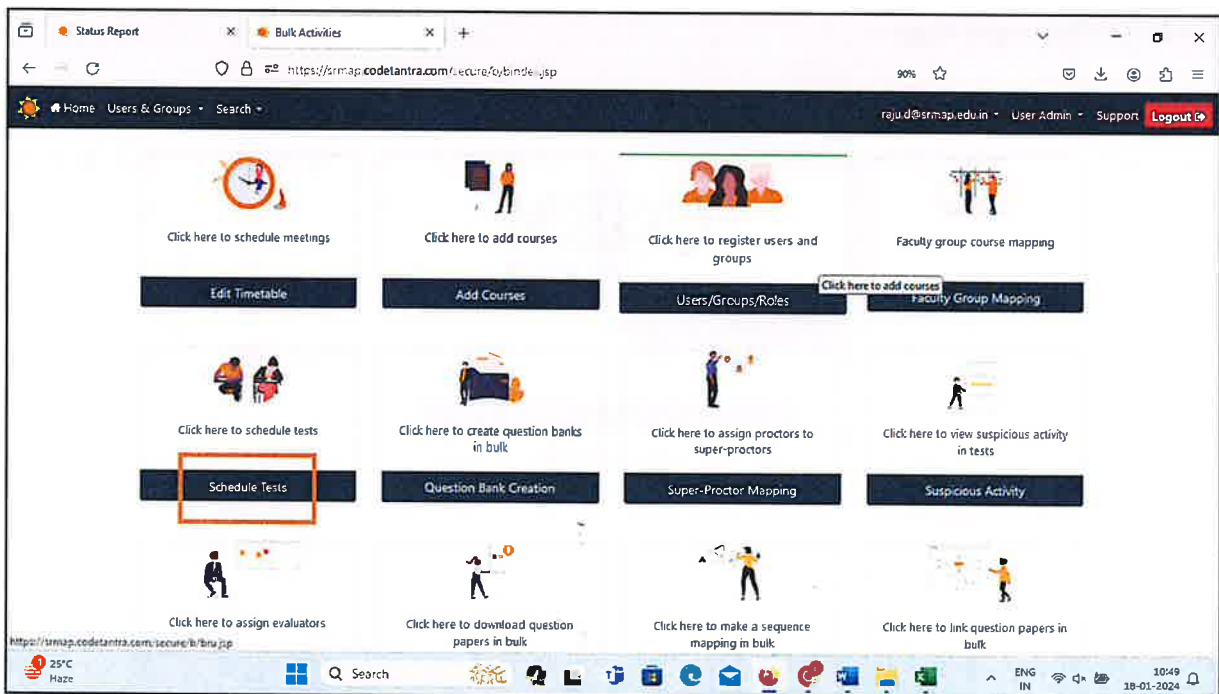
Status Report
Bulk Activities
https://srmap.codetantra.com/secure/b/binde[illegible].jsp
90%
Home Users & Groups Search
raju.d@srmap.edu.in User Admin Support Logout

Click here to schedule meetings
Edit Timetable

Click here to add courses
Add Courses

Click here to register users and groups
Users/Groups/Roles

Click here to add courses

Faculty group course mapping
Faculty Group Mapping

Click here to schedule tests
Schedule Tests

Click here to create question banks in bulk
Question Bank Creation

Click here to assign proctors to super-proctors
Super-Proctor Mapping

Click here to view suspicious activity in tests
Suspicious Activity

Click here to assign evaluators

Click here to download question papers in bulk

Click here to make a sequence mapping in bulk

Click here to link question papers in bulk

https://srmap.codetantra.com/secure/b/bru.jsp

25°C
Haze
Search
ENG IN
10:49
18-01-2024